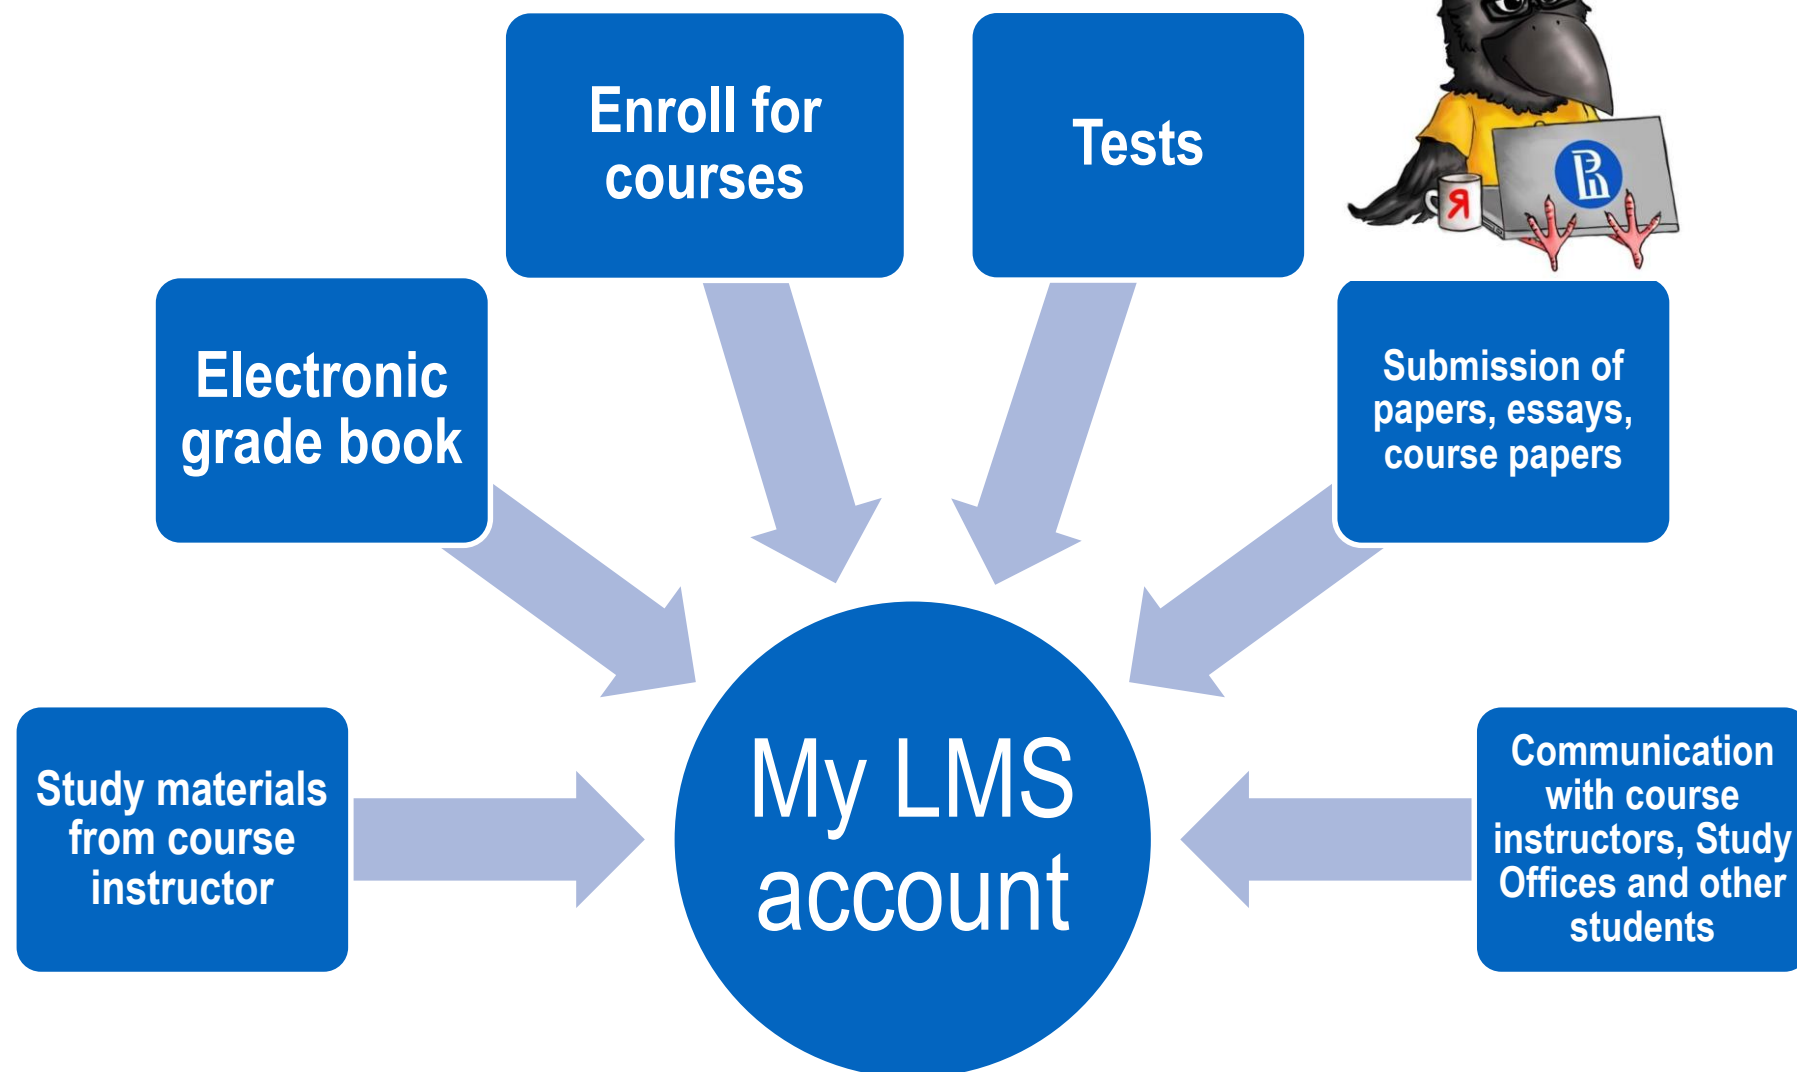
Enroll for courses

Tests

Я

Electronic grade book

Submission of papers, essays, course papers

Study materials from course instructor

My LMS account

Communication with course instructors, Study Offices and other students